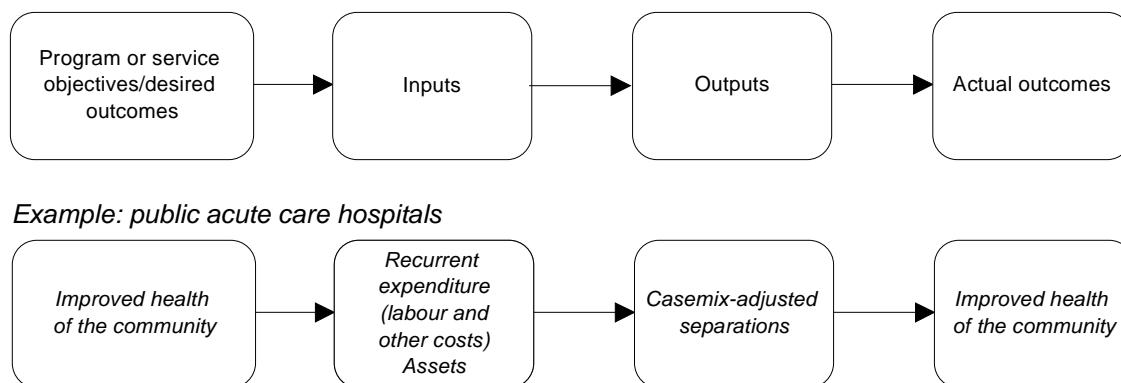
Program or service objectives/desired outcomes

Inputs

Outputs

Actual outcomes

Example: public acute care hospitals

Improved health of the community

Recurrent expenditure (labour and other costs) Assets

Casemix-adjusted separations

Improved health of the community